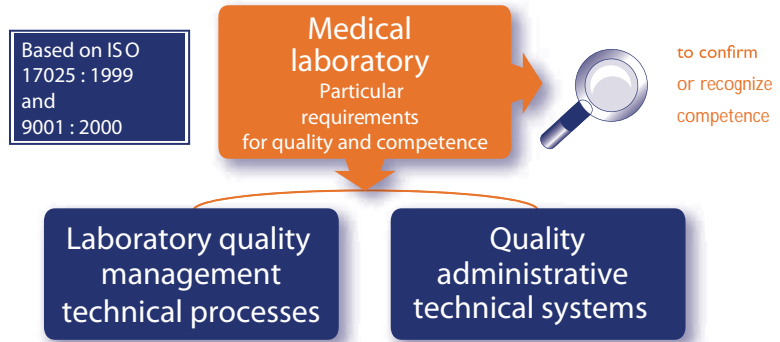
Based on ISO 17025 : 1999 and 9001 : 2000

Medical laboratory
Particular requirements for quality and competence

to confirm or recognize competence

Laboratory quality management technical processes

Quality administrative technical systems